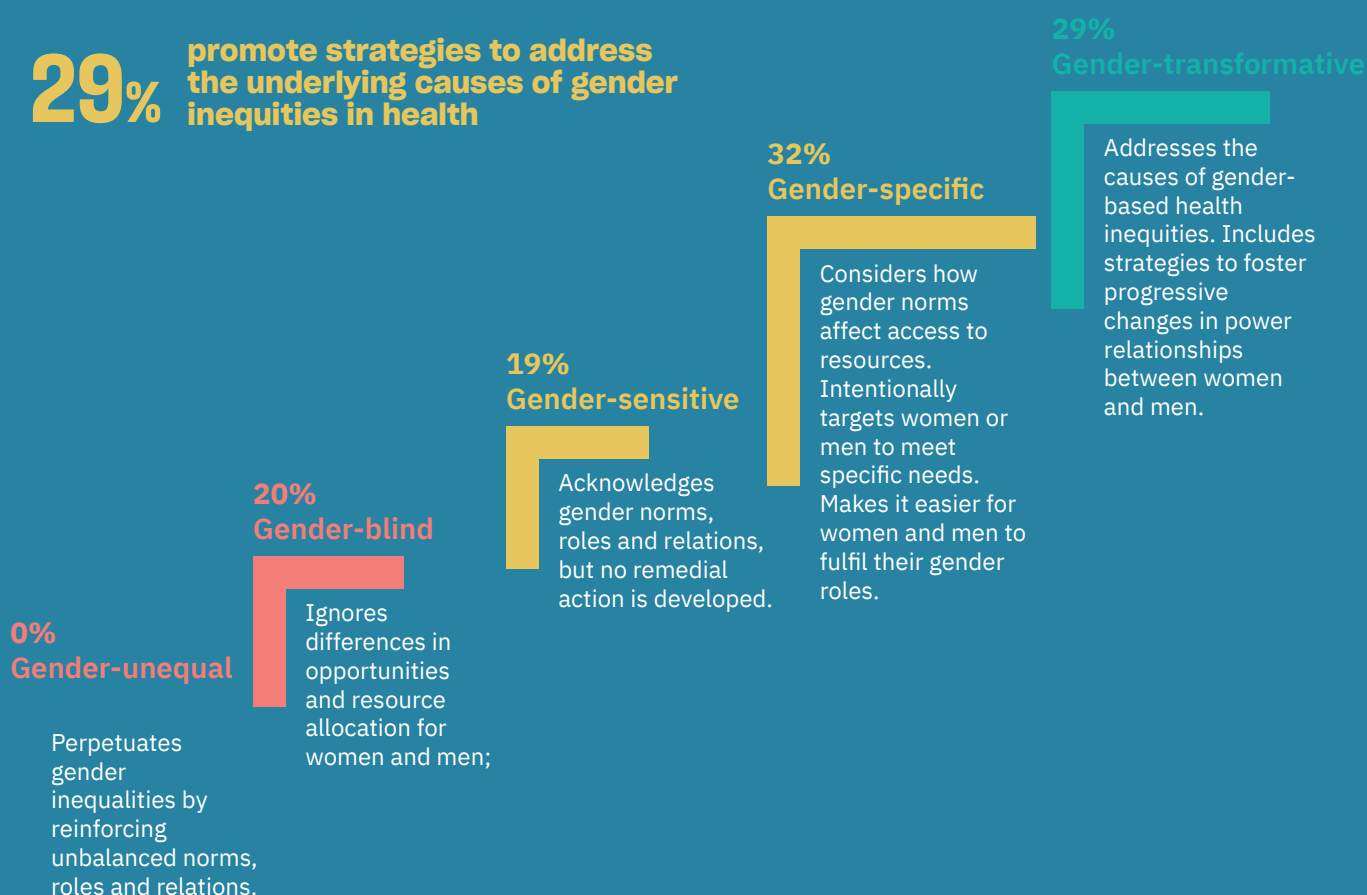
29% promote strategies to address the underlying causes of gender inequities in health

0%
Gender-unequal

Perpetuates gender inequalities by reinforcing unbalanced norms, roles and relations.

20%
Gender-blind

Ignores differences in opportunities and resource allocation for women and men;

19%
Gender-sensitive

Acknowledges gender norms, roles and relations, but no remedial action is developed.

32%
Gender-specific

Considers how gender norms affect access to resources. Intentionally targets women or men to meet specific needs. Makes it easier for women and men to fulfil their gender roles.

29%
Gender-transformative

Addresses the causes of gender-based health inequities. Includes strategies to foster progressive changes in power relationships between women and men.